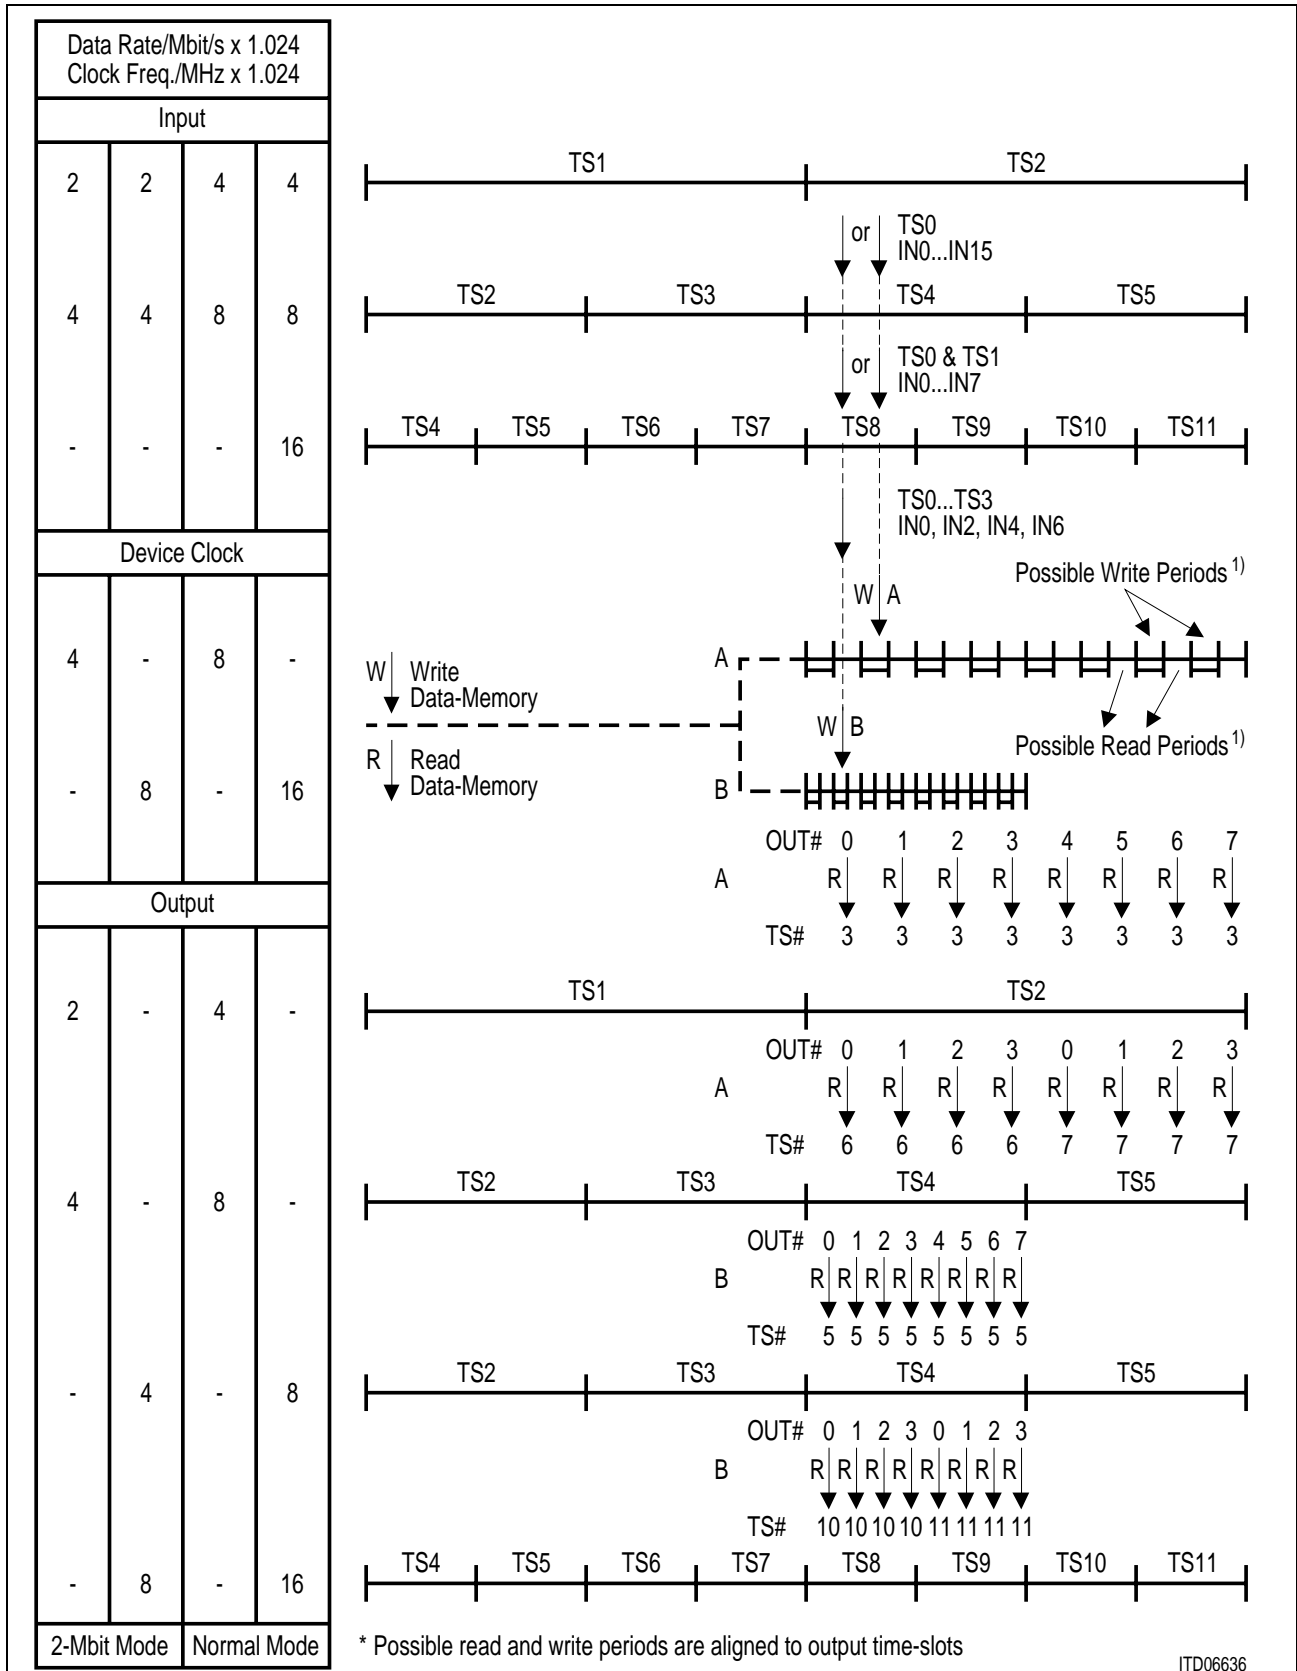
Data Rate/Mbit/s x 1.024
Clock Freq./MHz x 1.024

Input

| 2 | 2 | 4 | 4 |
|---|---|---|---|
| 4 | 4 | 8 | 8 |
| - | - | - | 16 |

Device Clock

| 4 | - | 8 | - |
|---|---|---|---|
| - | 8 | - | 16 |

Output

| 2 | - | 4 | - |
|---|---|---|---|
| 4 | - | 8 | - |
| - | 4 | - | 8 |
| - | 8 | - | 16 |

2-Mbit Mode
Normal Mode

TS1 TS2

or TS0
IN0...IN15

TS2 TS3 TS4 TS5

or TS0 & TS1
IN0...IN7

TS4 TS5 TS6 TS7 TS8 TS9 TS10 TS11

TS0...TS3
IN0, IN2, IN4, IN6

Possible Write Periods $^{1)}$

W A

W Write Data-Memory

A

W B

R Read Data-Memory

Possible Read Periods $^{1)}$

B

OUT# 0 1 2 3 4 5 6 7
A R R R R R R R R
TS# 3 3 3 3 3 3 3 3

TS1 TS2

OUT# 0 1 2 3 0 1 2 3
A R R R R R R R R
TS# 6 6 6 6 7 7 7 7

TS2 TS3 TS4 TS5

OUT# 0 1 2 3 4 5 6 7
B R R R R R R R R
TS# 5 5 5 5 5 5 5 5

TS2 TS3 TS4 TS5

OUT# 0 1 2 3 0 1 2 3
B R R R R R R R R
TS# 10 10 10 10 11 11 11 11

TS4 TS5 TS6 TS7 TS8 TS9 TS10 TS11

* Possible read and write periods are aligned to output time-slots

ITD06636